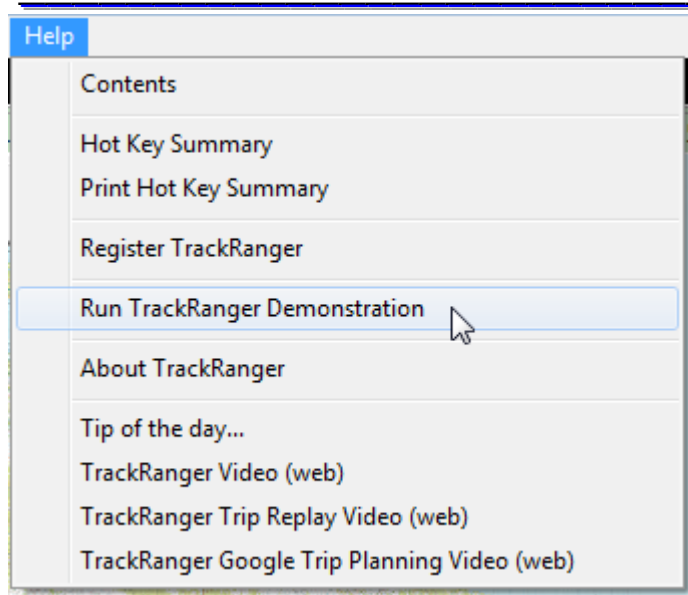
Help

Contents

Hot Key Summary

Print Hot Key Summary

Register TrackRanger

Run TrackRanger Demonstration

About TrackRanger

Tip of the day...

TrackRanger Video (web)

TrackRanger Trip Replay Video (web)

TrackRanger Google Trip Planning Video (web)